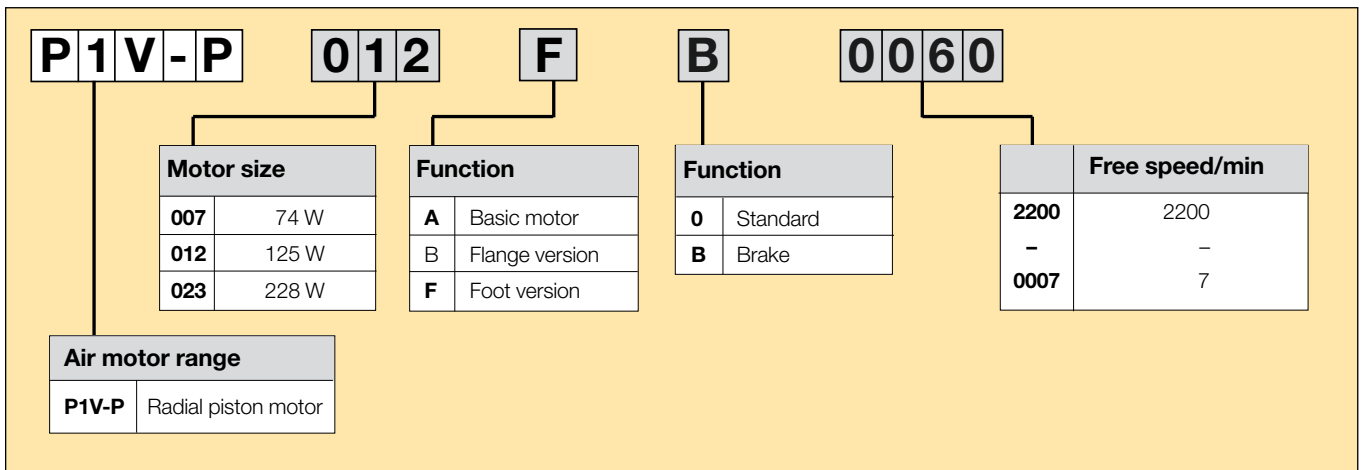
P1V-P 012 F B 0060

| Motor size | |
|---|---|
| 007 | 74 W |
| 012 | 125 W |
| 023 | 228 W |

| Function | |
|---|---|
| A | Basic motor |
| B | Flange version |
| F | Foot version |

| Function | |
|---|---|
| 0 | Standard |
| B | Brake |

| | Free speed/min |
|---|---|
| 2200 | 2200 |
| – | – |
| 0007 | 7 |

| Air motor range | |
|---|---|
| P1V-P | Radial piston motor |